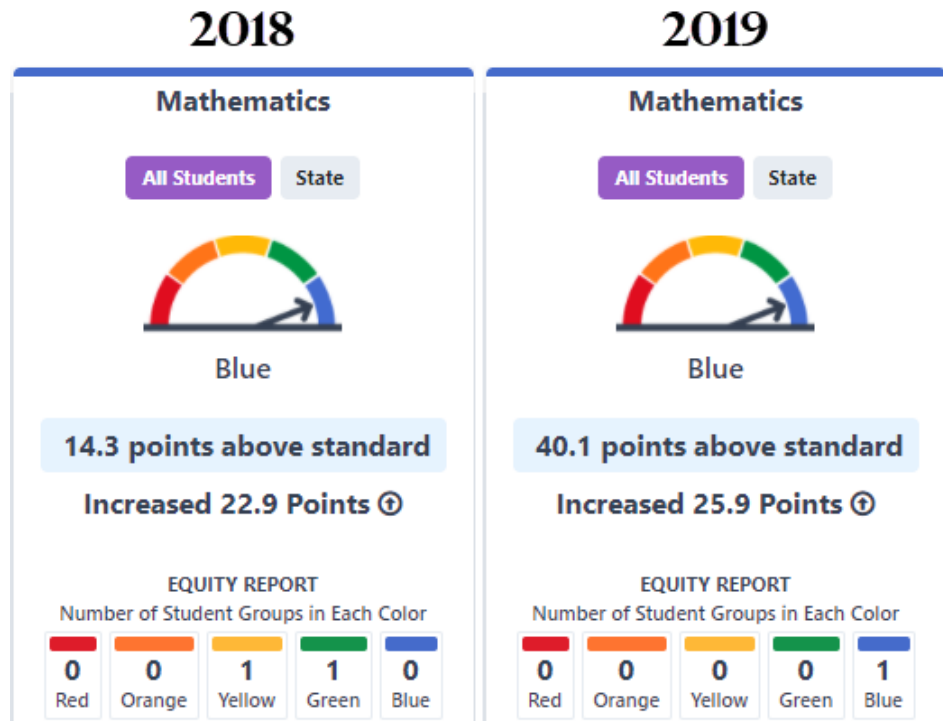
2018

Mathematics

All Students State

Blue

14.3 points above standard

Increased 22.9 Points

EQUITY REPORT
Number of Student Groups in Each Color

| 0 | 0 | 1 | 1 | 0 |
|---|---|---|---|---|
| Red | Orange | Yellow | Green | Blue |

2019

Mathematics

All Students State

Blue

40.1 points above standard

Increased 25.9 Points

EQUITY REPORT
Number of Student Groups in Each Color

| 0 | 0 | 0 | 0 | 1 |
|---|---|---|---|---|
| Red | Orange | Yellow | Green | Blue |